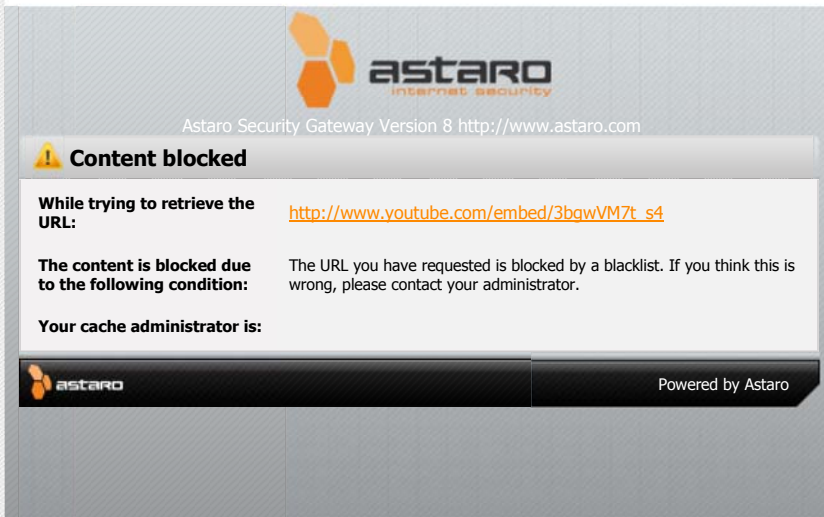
astaro
internet security

Astaro Security Gateway Version 8 http://www.astaro.com

Content blocked

| | |
|---|---|
| **While trying to retrieve the URL:** | http://www.youtube.com/embed/3bgwVM7t_s4 |
| **The content is blocked due to the following condition:** | The URL you have requested is blocked by a blacklist. If you think this is wrong, please contact your administrator. |
| **Your cache administrator is:** | |

astaro

Powered by Astaro